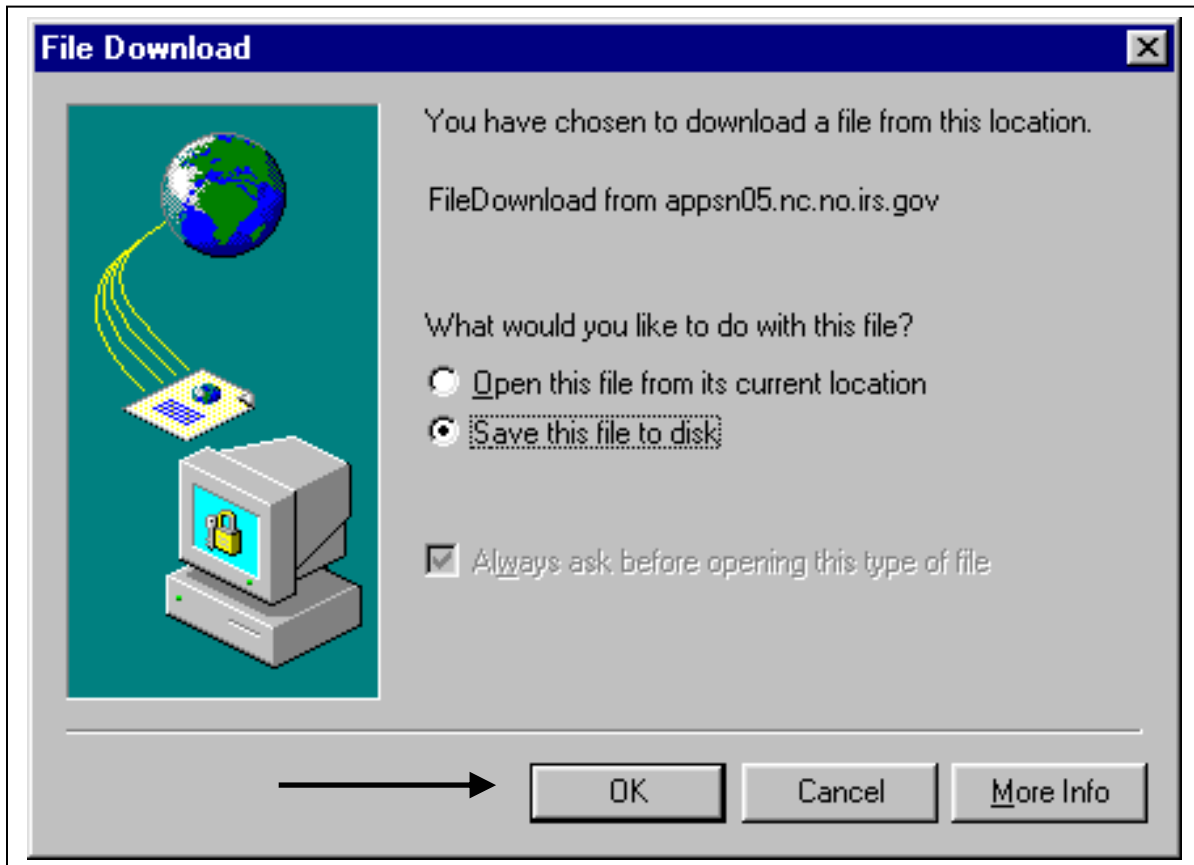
File Download

You have chosen to download a file from this location.

FileDownload from appsn05.nc.no.irs.gov

What would you like to do with this file?

Open this file from its current location

Save this file to disk

Always ask before opening this type of file

OK

Cancel

More Info